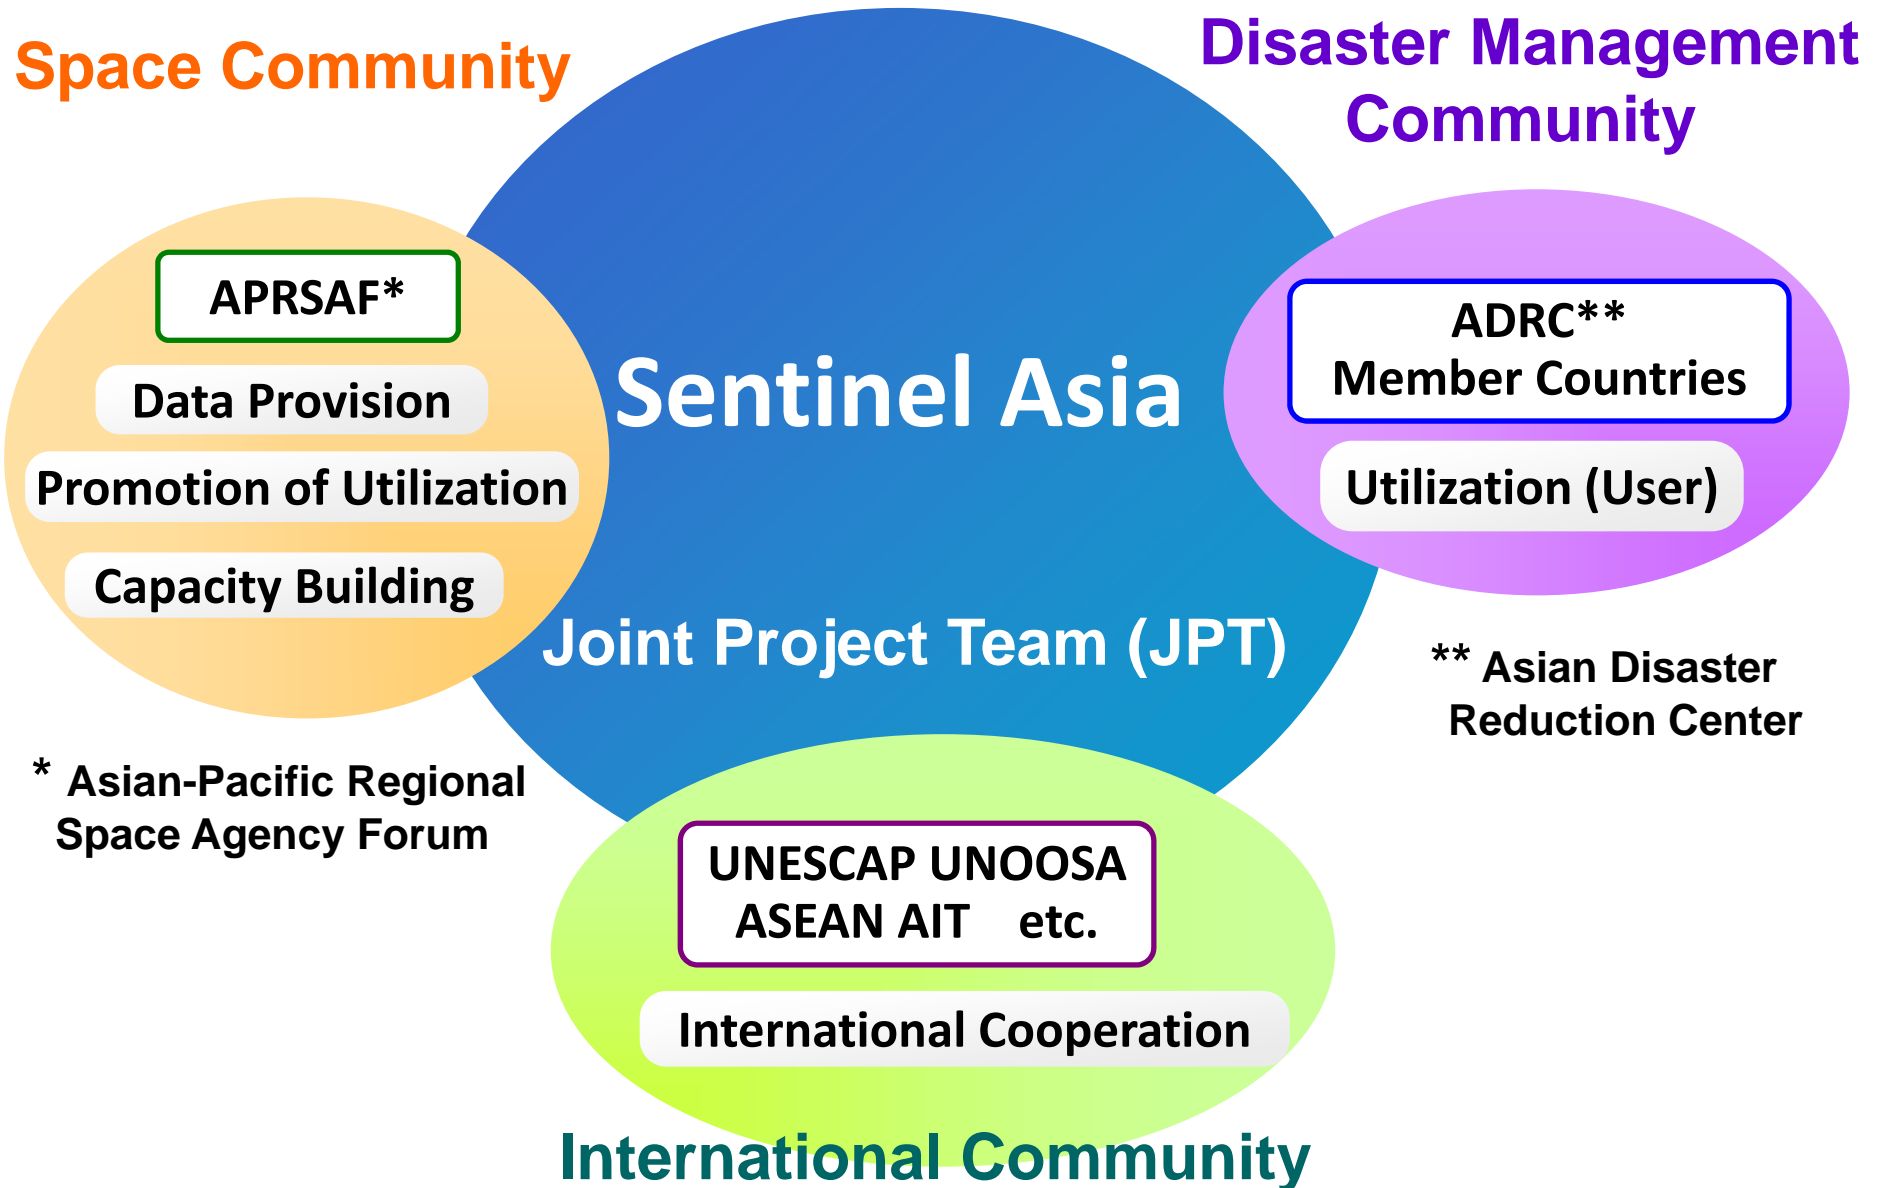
Space Community

Disaster Management Community

APRSAF*

Data Provision

Promotion of Utilization

Capacity Building

Sentinel Asia

Joint Project Team (JPT)

ADRC** Member Countries

Utilization (User)

** Asian Disaster Reduction Center

* Asian-Pacific Regional Space Agency Forum

UNESCAP UNOOSA ASEAN AIT etc.

International Cooperation

International Community